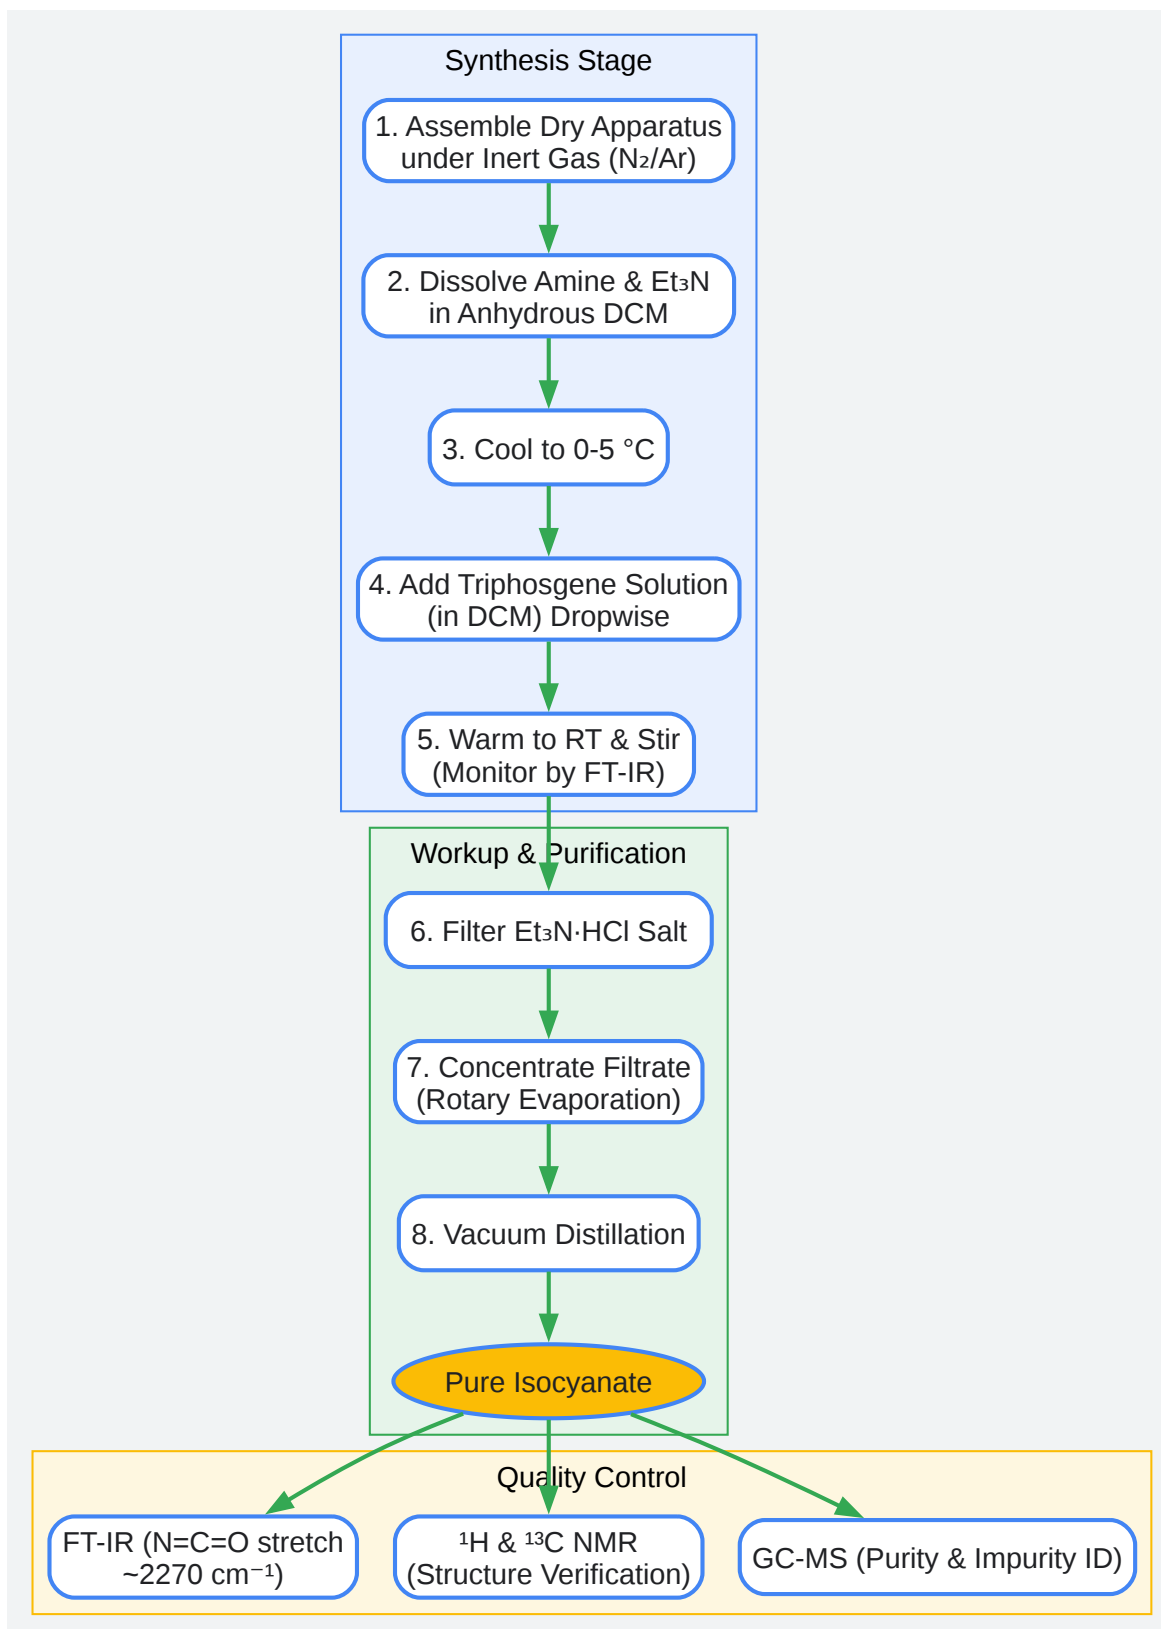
Synthesis Stage

1. Assemble Dry Apparatus under Inert Gas ($N_2$/Ar)

2. Dissolve Amine & $Et_3N$ in Anhydrous DCM

3. Cool to 0-5 °C

4. Add Triphosgene Solution (in DCM) Dropwise

5. Warm to RT & Stir (Monitor by FT-IR)

Workup & Purification

6. Filter $Et_3N{\cdot}HCl$ Salt

7. Concentrate Filtrate (Rotary Evaporation)

8. Vacuum Distillation

Pure Isocyanate

Quality Control

FT-IR (N=C=O stretch ~2270 cm$^{-1}$)

$^1H$ & $^{13}C$ NMR (Structure Verification)

GC-MS (Purity & Impurity ID)